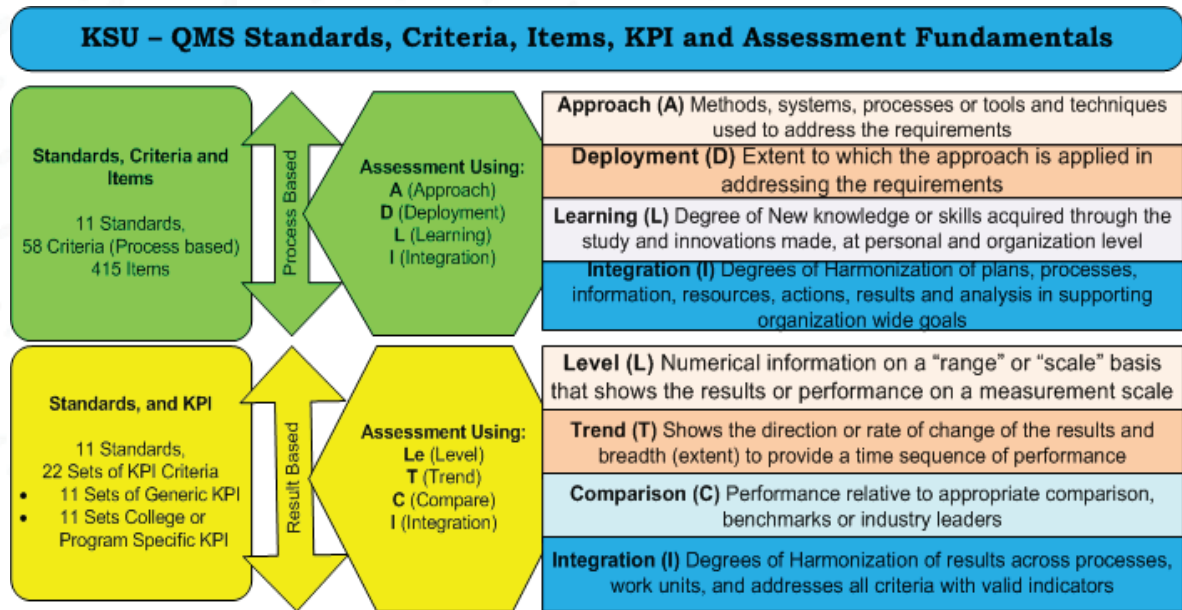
KSU – QMS Standards, Criteria, Items, KPI and Assessment Fundamentals

Standards, Criteria and Items

11 Standards,
58 Criteria (Process based)
415 Items

Process Based

Assessment Using:
A (Approach)
D (Deployment)
L (Learning)
I (Integration)

Approach (A) Methods, systems, processes or tools and techniques used to address the requirements

Deployment (D) Extent to which the approach is applied in addressing the requirements

Learning (L) Degree of New knowledge or skills acquired through the study and innovations made, at personal and organization level

Integration (I) Degrees of Harmonization of plans, processes, information, resources, actions, results and analysis in supporting organization wide goals

Standards, and KPI

11 Standards,
22 Sets of KPI Criteria
• 11 Sets of Generic KPI
• 11 Sets College or Program Specific KPI

Result Based

Assessment Using:
Le (Level)
T (Trend)
C (Compare)
I (Integration)

Level (L) Numerical information on a "range" or "scale" basis that shows the results or performance on a measurement scale

Trend (T) Shows the direction or rate of change of the results and breadth (extent) to provide a time sequence of performance

Comparison (C) Performance relative to appropriate comparison, benchmarks or industry leaders

Integration (I) Degrees of Harmonization of results across processes, work units, and addresses all criteria with valid indicators